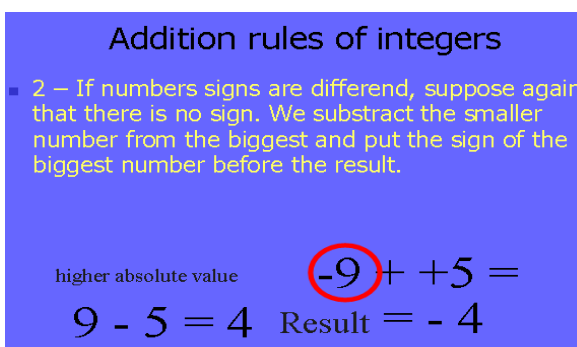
Addition rules of integers

2 – If numbers signs are differend, suppose again that there is no sign. We substract the smaller number from the biggest and put the sign of the biggest number before the result.

higher absolute value $-9 + +5 =$

$9 - 5 = 4$ Result $= -4$